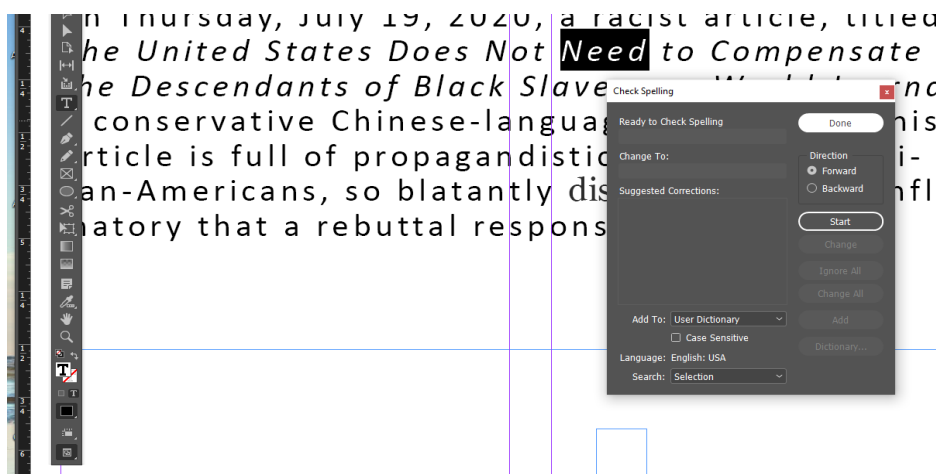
n Thursday, July 19, 2020, a racist article, titled
he United States Does Not Need to Compensate
he Descendants of Black Slave
conservative Chinese-languag
rticle is full of propagandistic
an-Americans, so blatantly dis
atory that a rebuttal respons

Check Spelling

Ready to Check Spelling

Done

Change To:

Direction

Forward

Backward

Suggested Corrections:

Start

Change

Ignore All

Change All

Add To: User Dictionary

Add

Case Sensitive

Language: English: USA

Dictionary...

Search: Selection